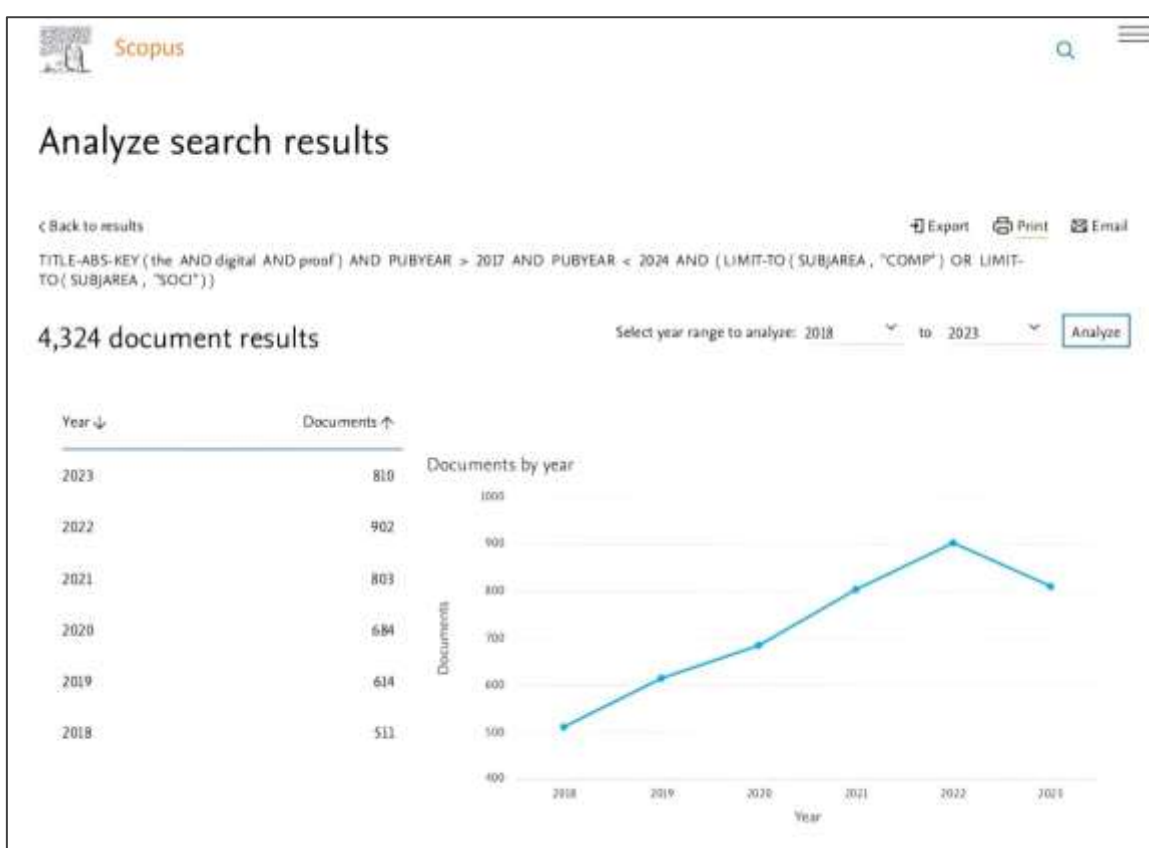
Scopus

Analyze search results

< Back to results

Export Print Email

TITLE-ABS-KEY ( the AND digital AND proof ) AND PUBYEAR > 2017 AND PUBYEAR < 2024 AND ( LIMIT-TO ( SUBJAREA , "COMP" ) OR LIMIT-TO ( SUBJAREA , "SOCI" ) )

4,324 document results

Select year range to analyze: 2018 to 2023 Analyze

| Year ↓ | Documents ↑ |
|---|---|
| 2023 | 810 |
| 2022 | 902 |
| 2021 | 803 |
| 2020 | 684 |
| 2019 | 614 |
| 2018 | 511 |

Documents by year

1000
900
800
700
600
500
400

Documents

2018 2019 2020 2021 2022 2023

Year